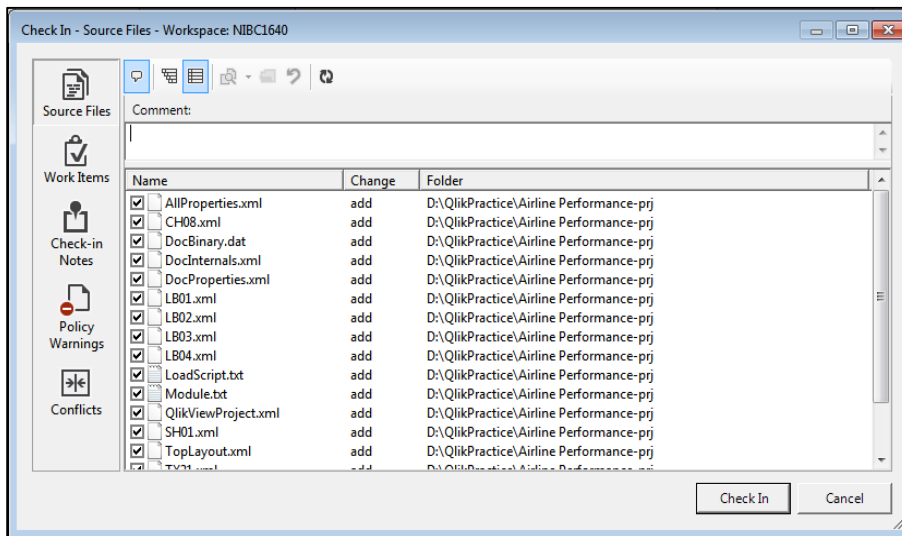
Check In - Source Files - Workspace: NIBC1640

Source Files

Work Items

Check-in Notes

Policy Warnings

Conflicts

Comment:

| Name | Change | Folder |
|---|---|---|
| AllProperties.xml | add | D:\QlikPractice\Airline Performance-prj |
| CH08.xml | add | D:\QlikPractice\Airline Performance-prj |
| DocBinary.dat | add | D:\QlikPractice\Airline Performance-prj |
| DocInternals.xml | add | D:\QlikPractice\Airline Performance-prj |
| DocProperties.xml | add | D:\QlikPractice\Airline Performance-prj |
| LB01.xml | add | D:\QlikPractice\Airline Performance-prj |
| LB02.xml | add | D:\QlikPractice\Airline Performance-prj |
| LB03.xml | add | D:\QlikPractice\Airline Performance-prj |
| LB04.xml | add | D:\QlikPractice\Airline Performance-prj |
| LoadScript.txt | add | D:\QlikPractice\Airline Performance-prj |
| Module.txt | add | D:\QlikPractice\Airline Performance-prj |
| QlikViewProject.xml | add | D:\QlikPractice\Airline Performance-prj |
| SH01.xml | add | D:\QlikPractice\Airline Performance-prj |
| TopLayout.xml | add | D:\QlikPractice\Airline Performance-prj |
| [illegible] | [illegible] | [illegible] |

Check In

Cancel